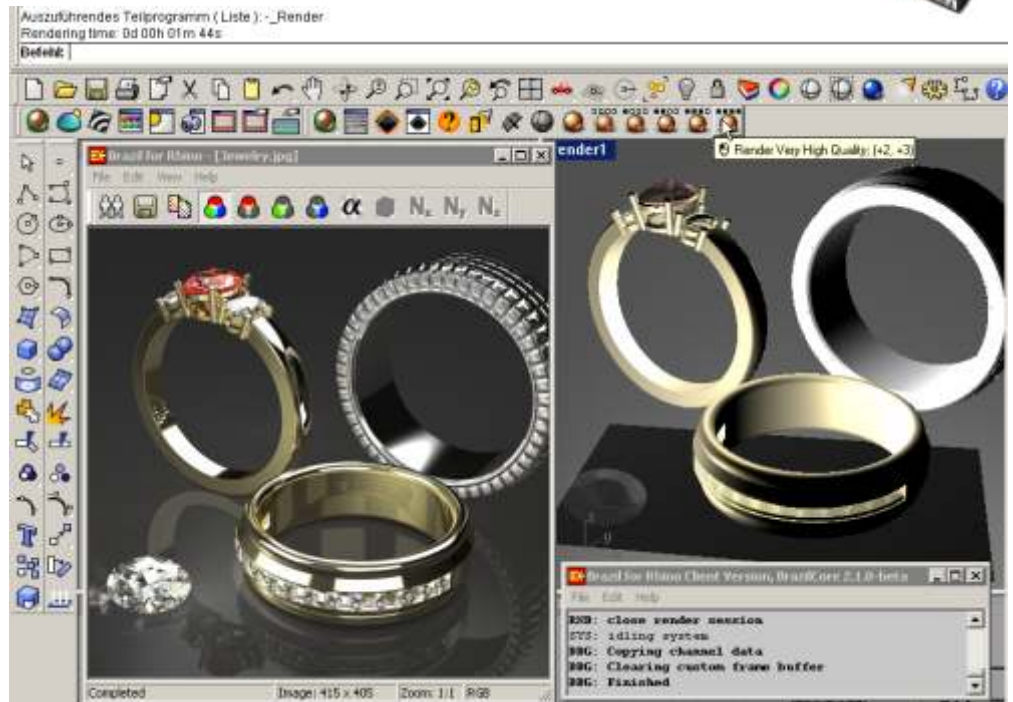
Auszuführendes Teilprogramm ( Liste ): -_Render
Rendering time: 0d 00h 01m 44s
Befehl:

Brazil for Rhino - [Jewelry.jpg]
File Edit View Help
α $N_x$ $N_y$ $N_z$

ender1

Render Very High Quality: (+2, +3)

Brazil for Rhino Client Version, BrazilCore 2.1.0-beta
File Edit Help
RND: close render session
SYS: idling system
DBG: Copying channel data
DBG: Clearing custom frame buffer
DBG: Finished

Completed Image: 415 x 405 Zoom: 1:1 RGB